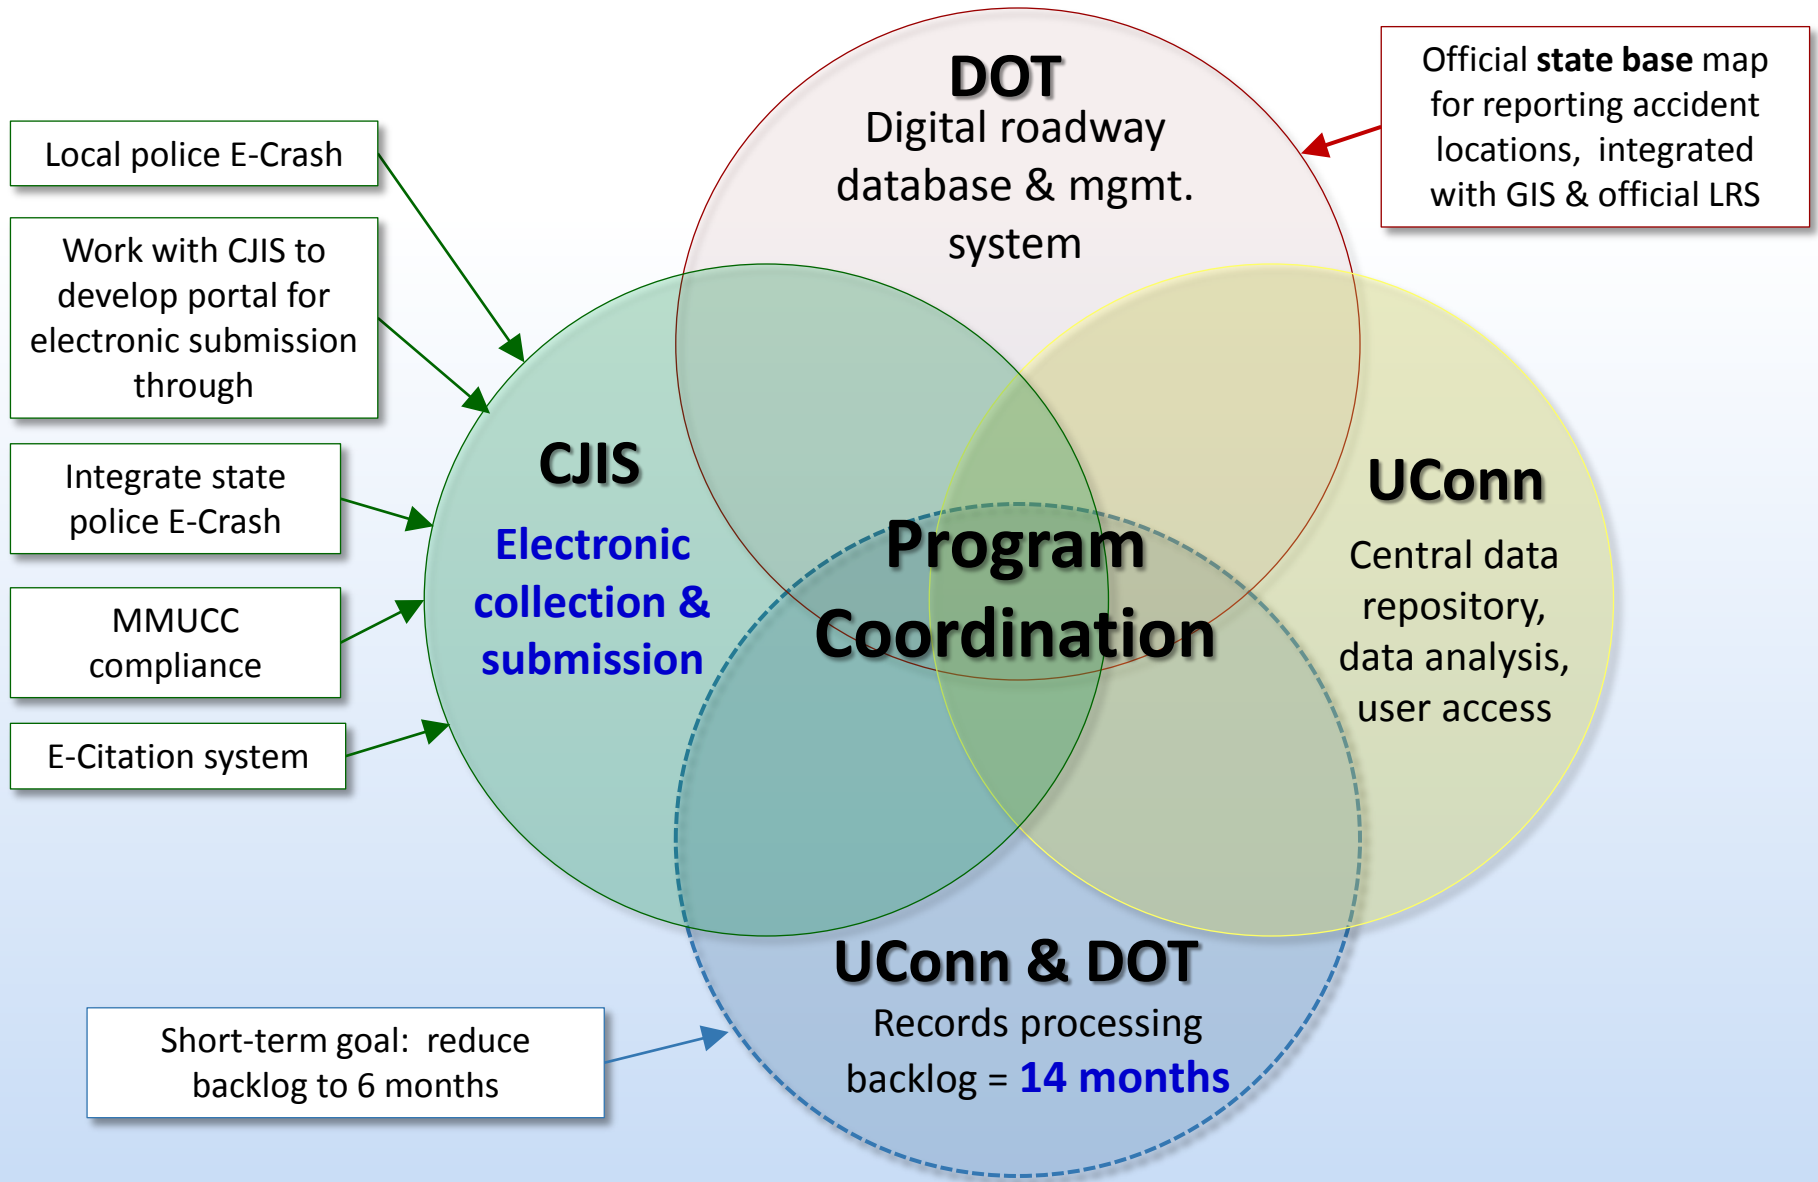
Local police E-Crash

Work with CJIS to develop portal for electronic submission through

Integrate state police E-Crash

MMUCC compliance

E-Citation system

DOT
Digital roadway database & mgmt. system

Official **state base** map for reporting accident locations, integrated with GIS & official LRS

CJIS
Electronic collection & submission

Program Coordination

UConn
Central data repository, data analysis, user access

UConn & DOT
Records processing backlog = 14 months

Short-term goal: reduce backlog to 6 months